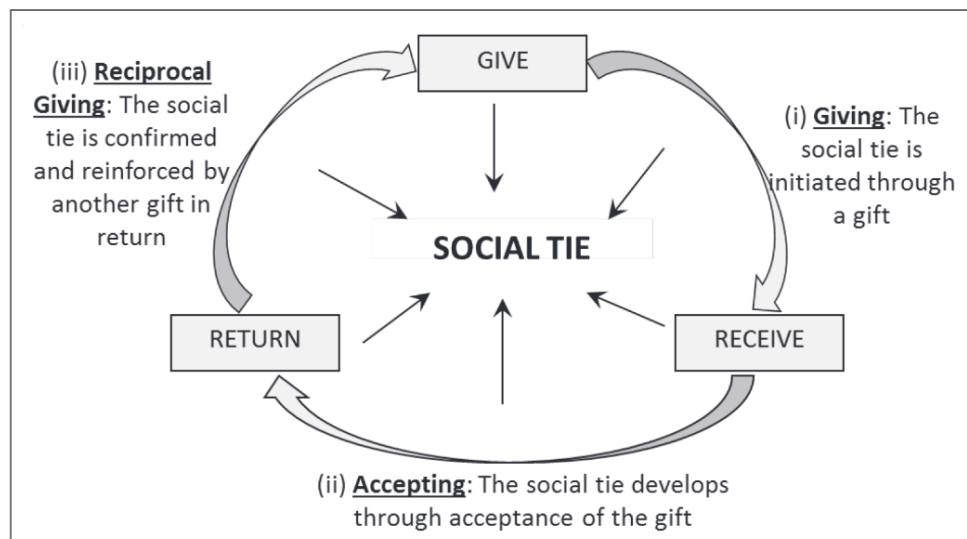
(iii) Reciprocal Giving: The social tie is confirmed and reinforced by another gift in return

GIVE

(i) Giving: The social tie is initiated through a gift

SOCIAL TIE

RETURN

RECEIVE

(ii) Accepting: The social tie develops through acceptance of the gift